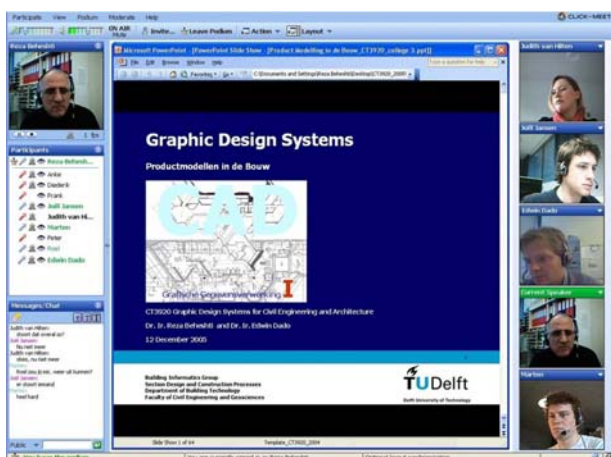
Participants View Podium Moderate Help

CLICK-MEET

ON AIR Mute

Invite... Leave Podium Action Layout

Reza Beheshti

Participants

Reza Beheshti

Ankie

Diederik

Frank

Jolt Jansen

Judith van Hi...

Maarten

Peter

Roel

Edwin Dado

Messages Chat

Judith van Hilten:
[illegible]
Jolt Jansen:
Nu niet meer
Judith van Hilten:
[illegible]
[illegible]
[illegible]
Jolt Jansen:
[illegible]
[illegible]
heel hard

Public

Microsoft PowerPoint - [PowerPoint Slide Show - [Product Modelling in de Bouw_CT3920_college 3.ppt]]

File Edit Browse Window Help

Favorites Go C:\Documents and Settings\Reza Beheshti\Desktop\CT3920_2005\

Graphic Design Systems

Productmodellen in de Bouw

CAD

Grafische Gegevensverwerking

CT3920 Graphic Design Systems for Civil Engineering and Architecture

Dr. Ir. Reza Beheshti and Dr. Ir. Edwin Dado

12 December 2005

Building Informatics Group
Section Design and Construction Processes
Department of Building Technology
Faculty of Civil Engineering and Geosciences

TUDelft

Delft University of Technology

Slide Show 1 of 64

Template_CT3920_2004

Judith van Hilten

Jolt Jansen

Edwin Dado

Current Speaker

Maarten